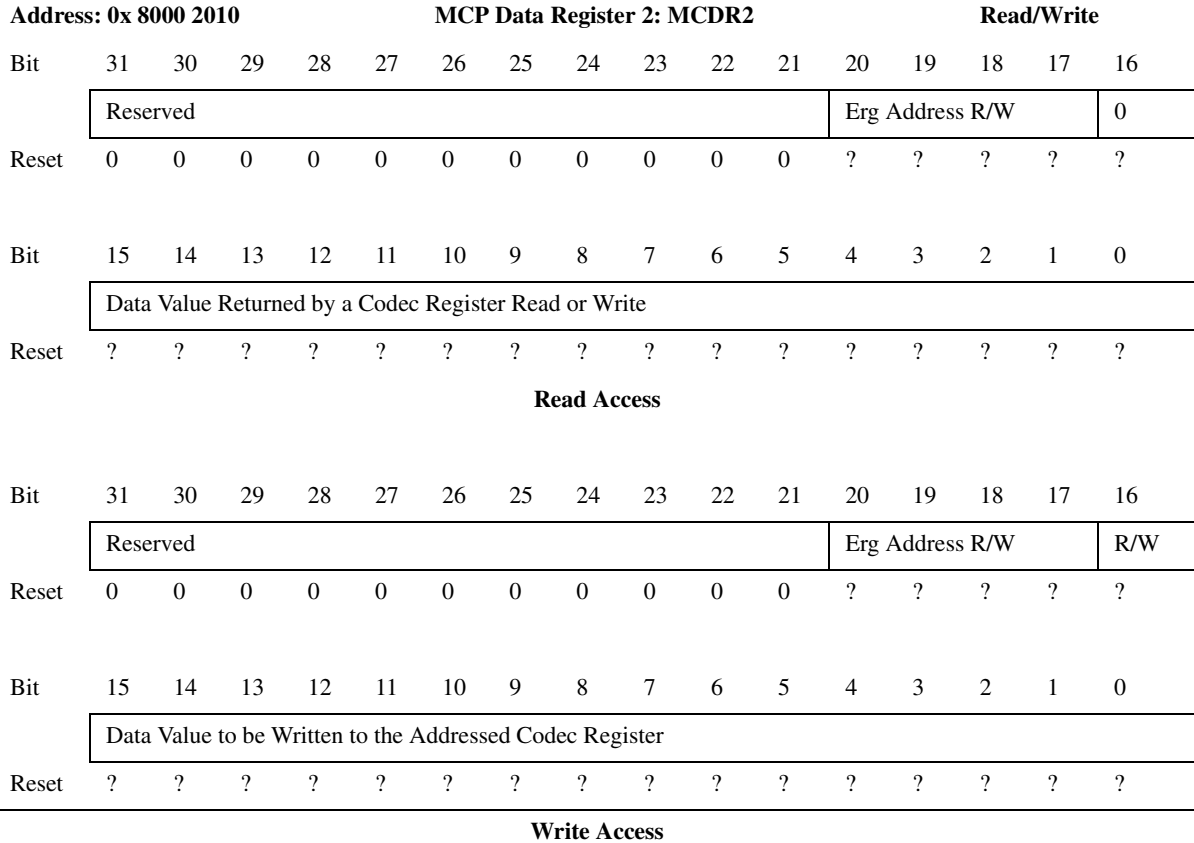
Address: 0x 8000 2010 MCP Data Register 2: MCDR2 Read/Write

| Bit | 31 | 30 | 29 | 28 | 27 | 26 | 25 | 24 | 23 | 22 | 21 | 20 | 19 | 18 | 17 | 16 |
|---|---|---|---|---|---|---|---|---|---|---|---|---|---|---|---|---|
| | Reserved | | | | | | | | | | | Erg Address R/W | | | | 0 |
| Reset | 0 | 0 | 0 | 0 | 0 | 0 | 0 | 0 | 0 | 0 | 0 | ? | ? | ? | ? | ? |

| Bit | 15 | 14 | 13 | 12 | 11 | 10 | 9 | 8 | 7 | 6 | 5 | 4 | 3 | 2 | 1 | 0 |
|---|---|---|---|---|---|---|---|---|---|---|---|---|---|---|---|---|
| | Data Value Returned by a Codec Register Read or Write | | | | | | | | | | | | | | | |
| Reset | ? | ? | ? | ? | ? | ? | ? | ? | ? | ? | ? | ? | ? | ? | ? | ? |

Read Access

| Bit | 31 | 30 | 29 | 28 | 27 | 26 | 25 | 24 | 23 | 22 | 21 | 20 | 19 | 18 | 17 | 16 |
|---|---|---|---|---|---|---|---|---|---|---|---|---|---|---|---|---|
| | Reserved | | | | | | | | | | | Erg Address R/W | | | | R/W |
| Reset | 0 | 0 | 0 | 0 | 0 | 0 | 0 | 0 | 0 | 0 | 0 | ? | ? | ? | ? | ? |

| Bit | 15 | 14 | 13 | 12 | 11 | 10 | 9 | 8 | 7 | 6 | 5 | 4 | 3 | 2 | 1 | 0 |
|---|---|---|---|---|---|---|---|---|---|---|---|---|---|---|---|---|
| | Data Value to be Written to the Addressed Codec Register | | | | | | | | | | | | | | | |
| Reset | ? | ? | ? | ? | ? | ? | ? | ? | ? | ? | ? | ? | ? | ? | ? | ? |

Write Access